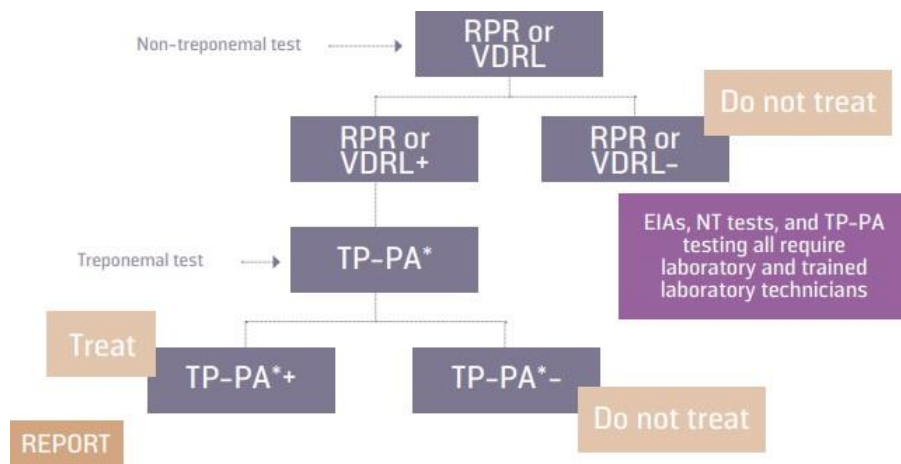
Non-treponemal test

RPR or VDRL

Do not treat

RPR or VDRL+

RPR or VDRL-

EIAs, NT tests, and TP-PA testing all require laboratory and trained laboratory technicians

Treponemal test

TP-PA*

Treat

TP-PA*+

TP-PA*-

Do not treat

REPORT